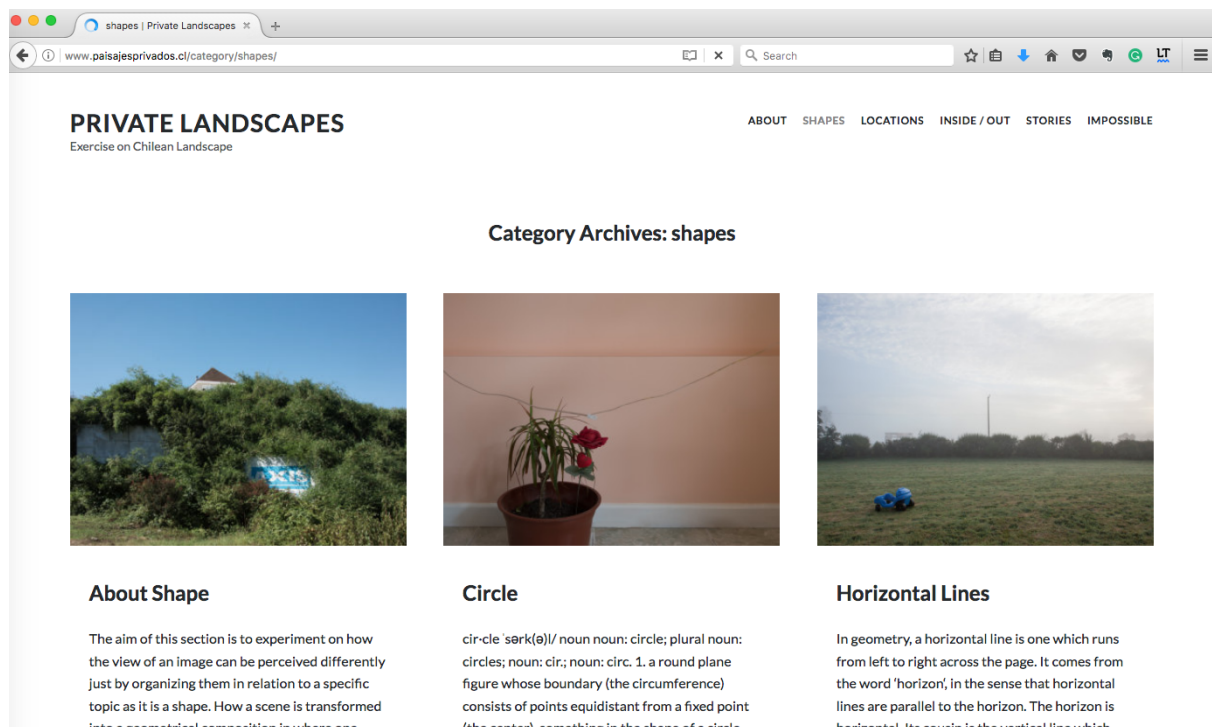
shapes | Private Landscapes ×

www.paisajesprivados.cl/category/shapes/

Search

LT

PRIVATE LANDSCAPES
Exercise on Chilean Landscape

ABOUT SHAPES LOCATIONS INSIDE / OUT STORIES IMPOSSIBLE

Category Archives: shapes

About Shape

The aim of this section is to experiment on how the view of an image can be perceived differently just by organizing them in relation to a specific topic as it is a shape. How a scene is transformed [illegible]

Circle

cir·cle ˈsərk(ə)l/ noun noun: circle; plural noun: circles; noun: cir.; noun: circ. 1. a round plane figure whose boundary (the circumference) consists of points equidistant from a fixed point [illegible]

Horizontal Lines

In geometry, a horizontal line is one which runs from left to right across the page. It comes from the word 'horizon', in the sense that horizontal lines are parallel to the horizon. The horizon is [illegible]